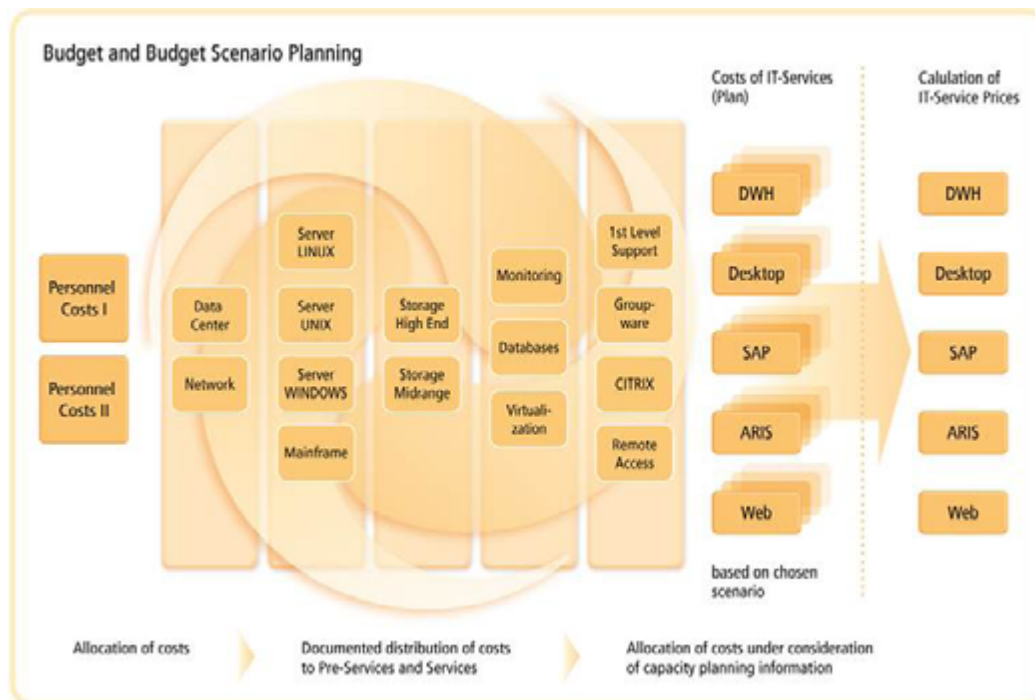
Budget and Budget Scenario Planning

Costs of IT-Services (Plan)

Calulation of IT-Service Prices

Personnel Costs I

Personnel Costs II

Data Center

Network

Server LINUX

Server UNIX

Server WINDOWS

Mainframe

Storage High End

Storage Midrange

Monitoring

Databases

Virtualization

1st Level Support

Groupware

CITRIX

Remote Access

DWH

Desktop

SAP

ARIS

Web

based on chosen scenario

DWH

Desktop

SAP

ARIS

Web

Allocation of costs

Documented distribution of costs to Pre-Services and Services

Allocation of costs under consideration of capacity planning information